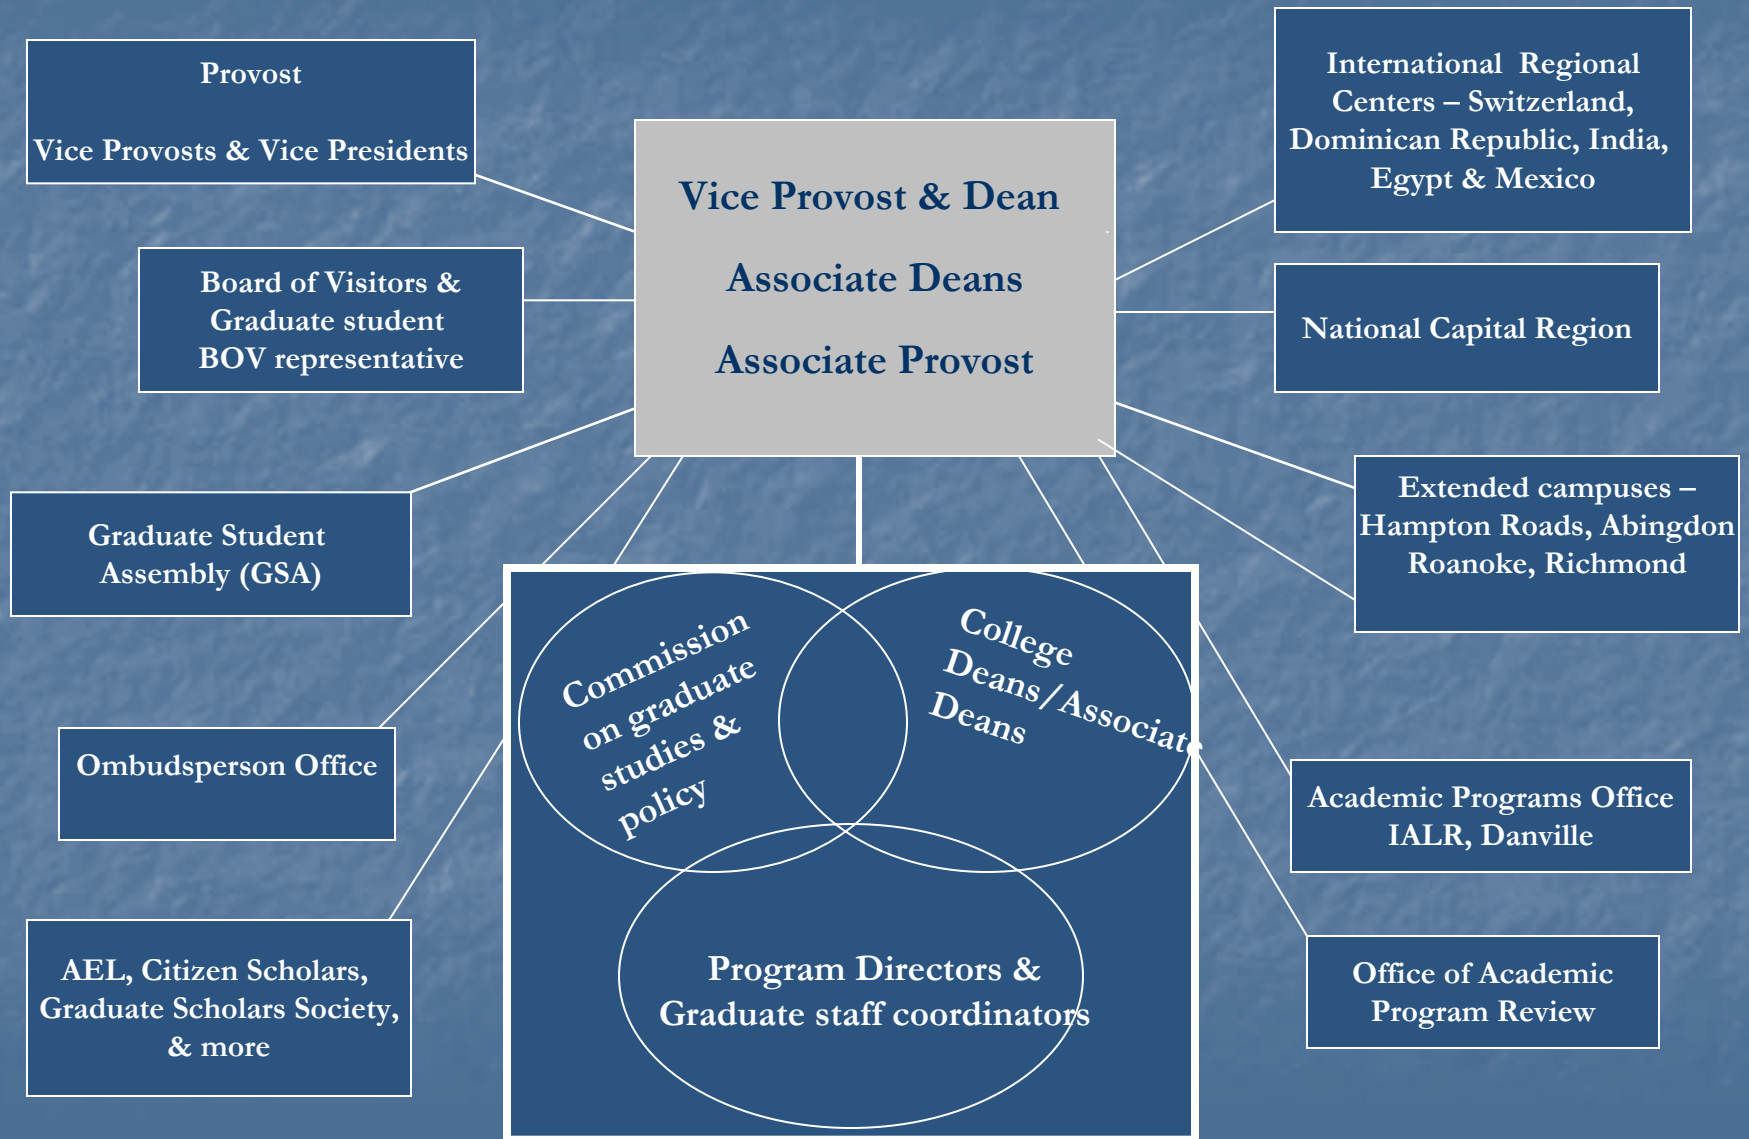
Provost

Vice Provosts & Vice Presidents

Vice Provost & Dean

Associate Deans

Associate Provost

International Regional Centers – Switzerland, Dominican Republic, India, Egypt & Mexico

Board of Visitors & Graduate student BOV representative

National Capital Region

Extended campuses – Hampton Roads, Abingdon Roanoke, Richmond

Graduate Student Assembly (GSA)

Commission on graduate studies & policy

College Deans/Associate Deans

Ombudsperson Office

Academic Programs Office IALR, Danville

Program Directors & Graduate staff coordinators

AEL, Citizen Scholars, Graduate Scholars Society, & more

Office of Academic Program Review